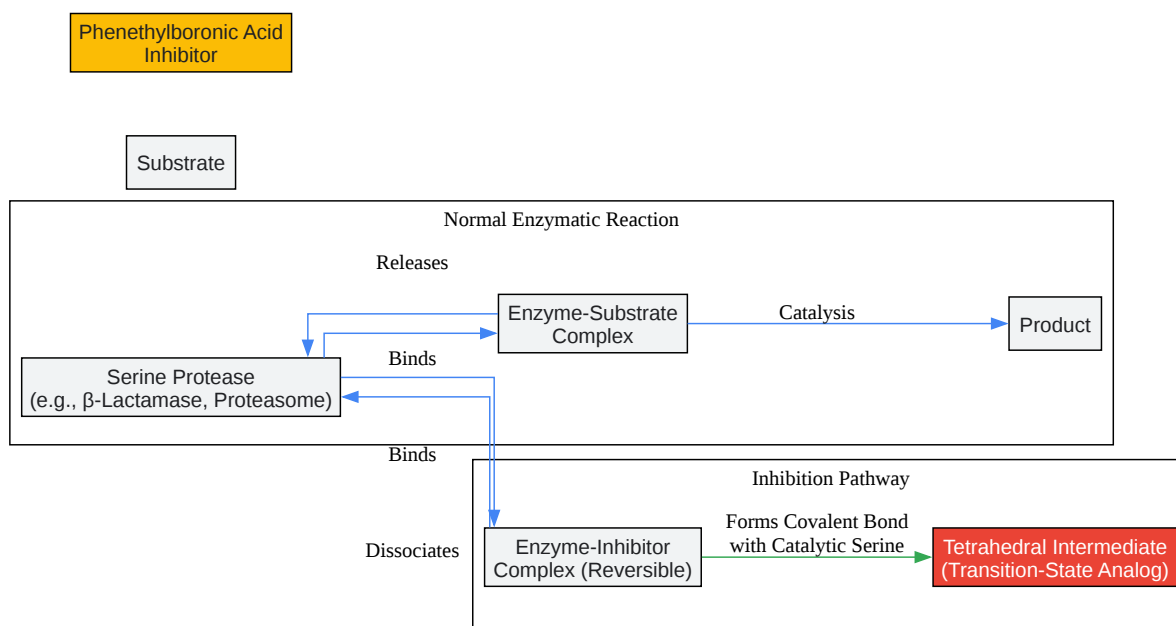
Phenethylboronic Acid Inhibitor

Substrate

Normal Enzymatic Reaction

Releases

Enzyme-Substrate Complex

Catalysis

Product

Binds

Serine Protease (e.g., β-Lactamase, Proteasome)

Binds

Inhibition Pathway

Forms Covalent Bond with Catalytic Serine

Dissociates

Enzyme-Inhibitor Complex (Reversible)

Tetrahedral Intermediate (Transition-State Analog)